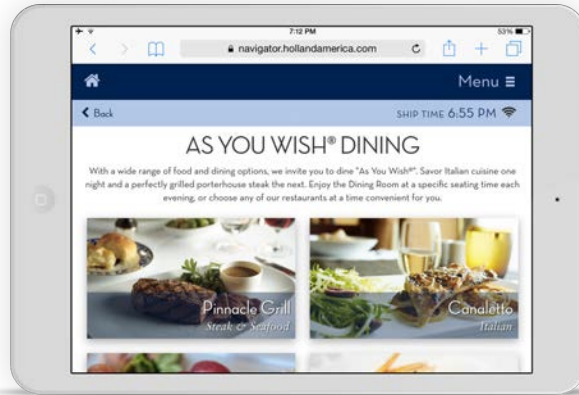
7:12 PM
53%
navigator.hollandamerica.com
Menu ≡
Back
SHIP TIME 6:55 PM
AS YOU WISH® DINING
With a wide range of food and dining options, we invite you to dine "As You Wish®". Savor Italian cuisine one night and a perfectly grilled porterhouse steak the next. Enjoy the Dining Room at a specific seating time each evening, or choose any of our restaurants at a time convenient for you.
Pinnacle Grill
Steak & Seafood
Canaletto
Italian